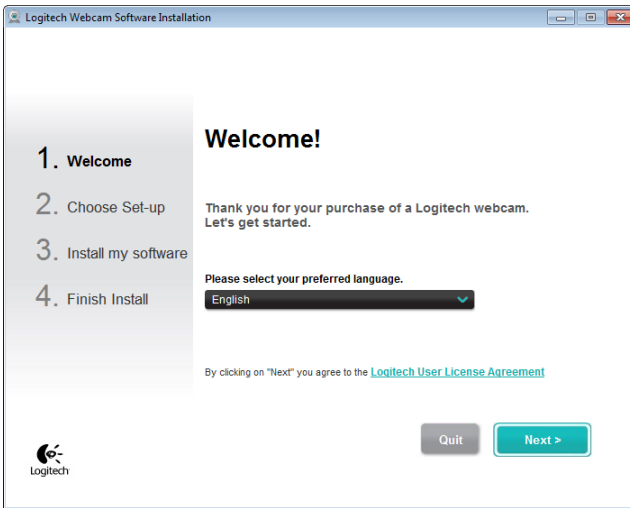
Logitech Webcam Software Installation

1. Welcome
2. Choose Set-up
3. Install my software
4. Finish Install

Welcome!

Thank you for your purchase of a Logitech webcam. Let's get started.

Please select your preferred language.

English

By clicking on "Next" you agree to the Logitech User License Agreement

Quit

Next >

Logitech